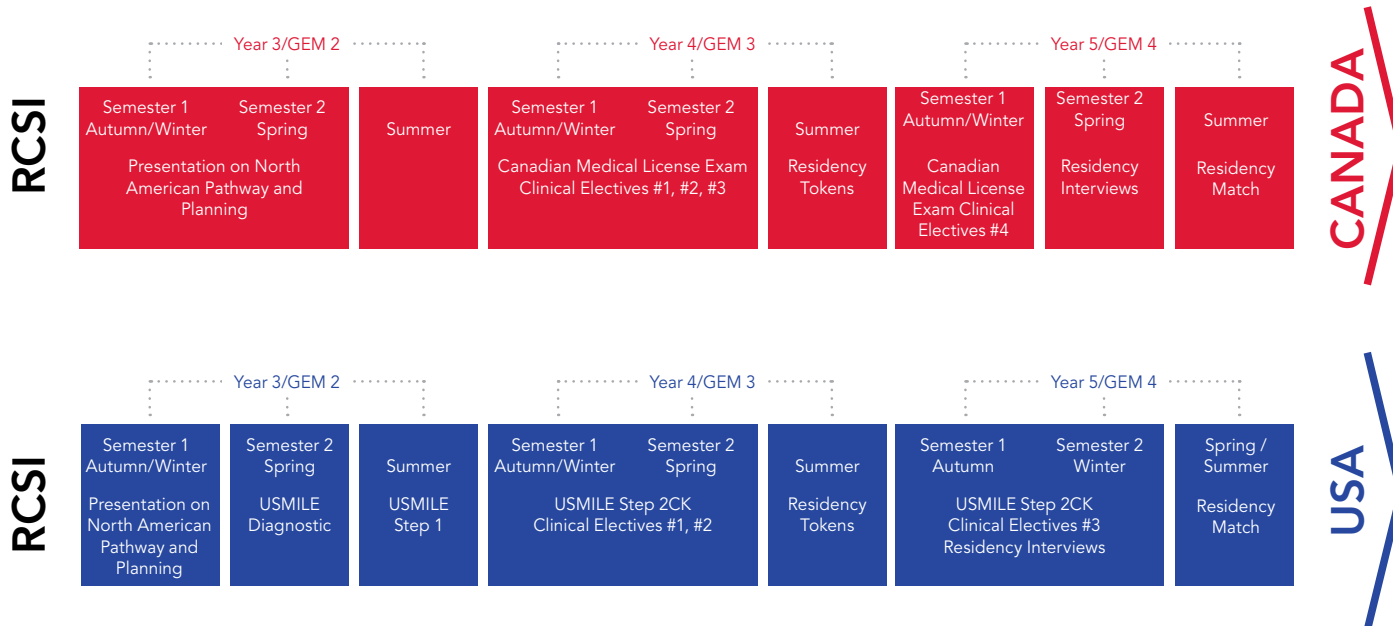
RCSI

Year 3/GEM 2

Semester 1 Autumn/Winter

Semester 2 Spring

Presentation on North American Pathway and Planning

Summer

Year 4/GEM 3

Semester 1 Autumn/Winter

Semester 2 Spring

Canadian Medical License Exam Clinical Electives #1, #2, #3

Summer

Residency Tokens

Year 5/GEM 4

Semester 1 Autumn/Winter

Canadian Medical License Exam Clinical Electives #4

Semester 2 Spring

Residency Interviews

Summer

Residency Match

CANADA

RCSI

Year 3/GEM 2

Semester 1 Autumn/Winter

Presentation on North American Pathway and Planning

Semester 2 Spring

USMILE Diagnostic

Summer

USMILE Step 1

Year 4/GEM 3

Semester 1 Autumn/Winter

Semester 2 Spring

USMILE Step 2CK Clinical Electives #1, #2

Summer

Residency Tokens

Year 5/GEM 4

Semester 1 Autumn

Semester 2 Winter

USMILE Step 2CK Clinical Electives #3 Residency Interviews

Spring / Summer

Residency Match

USA